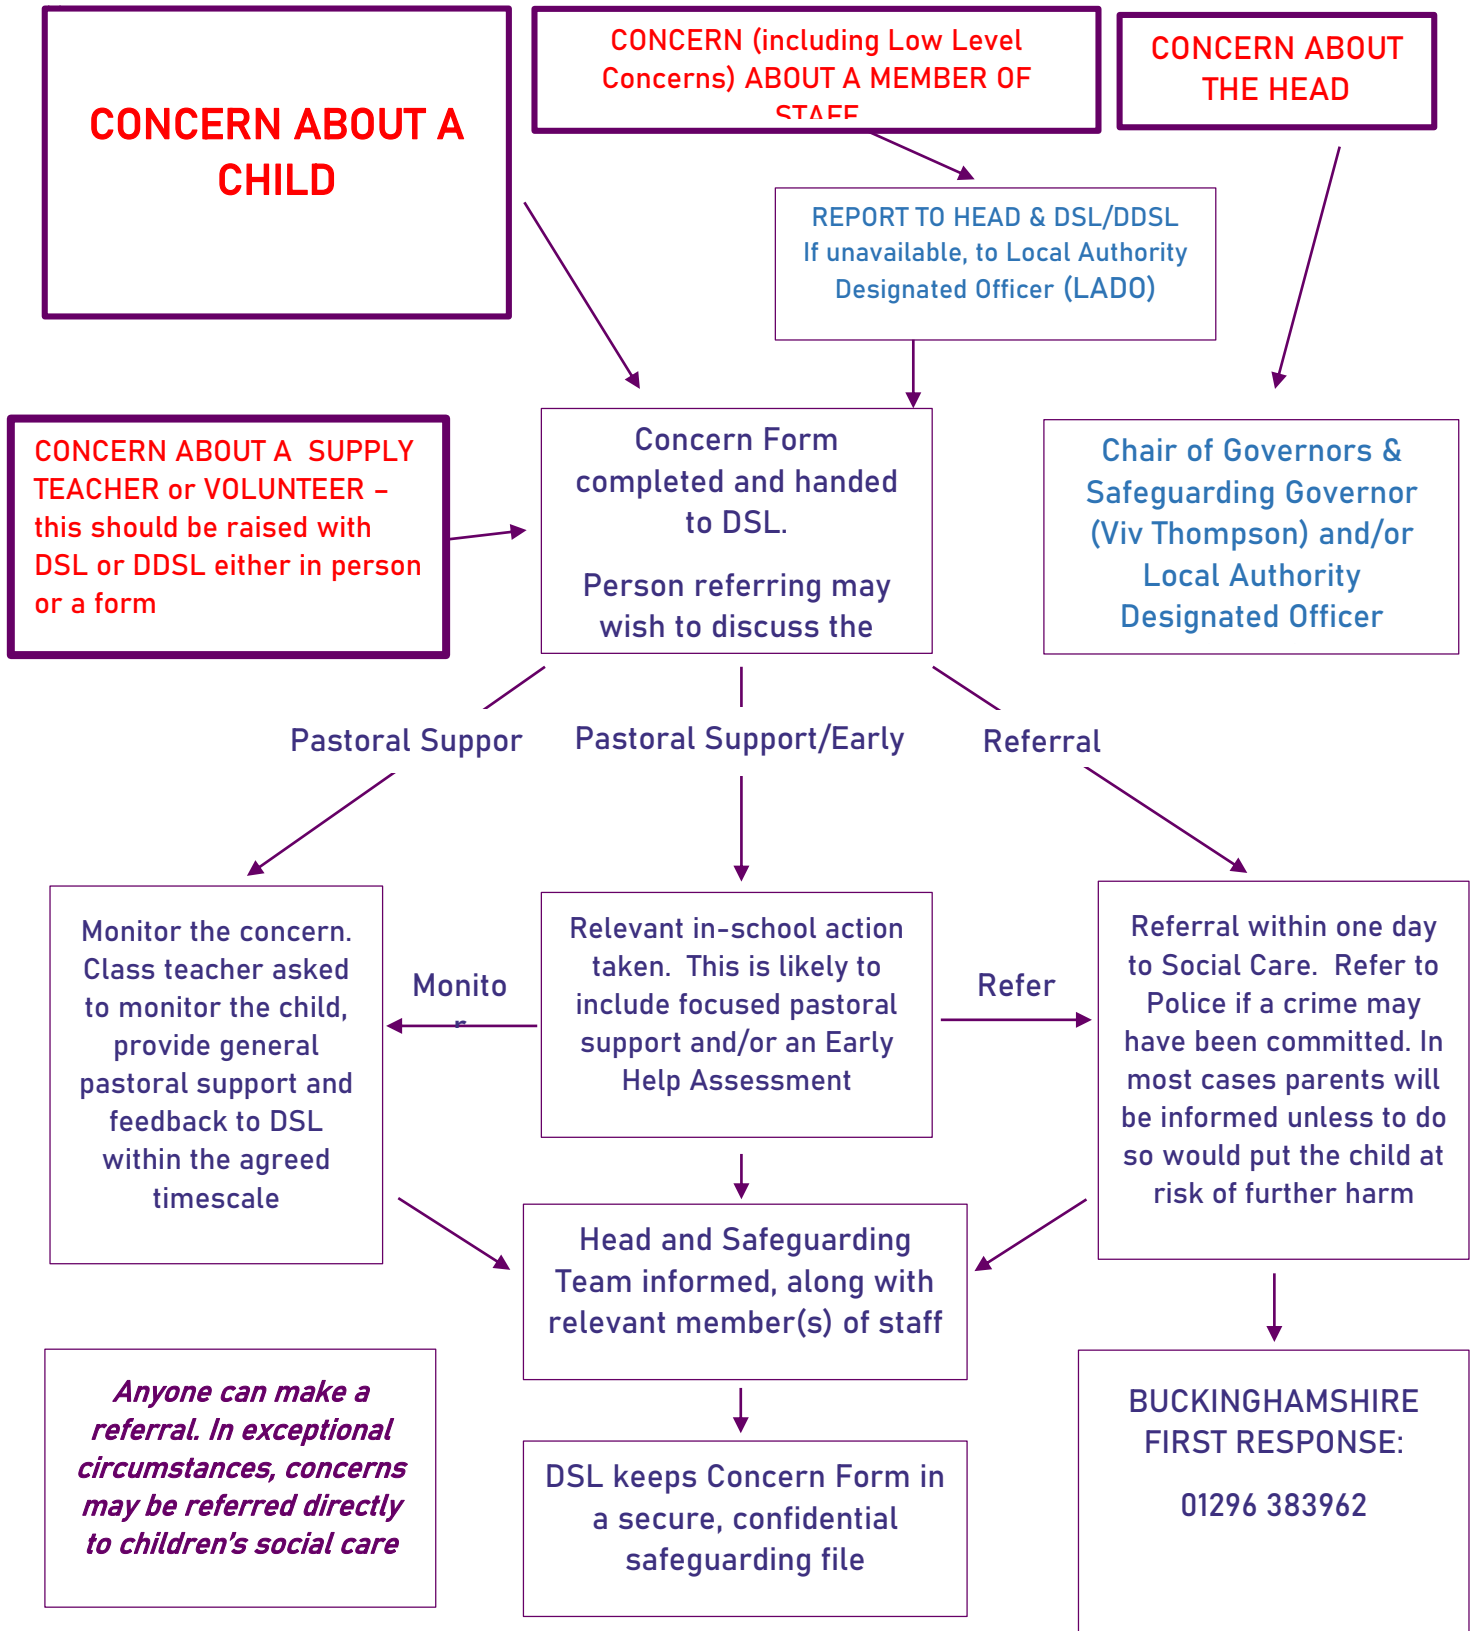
CONCERN ABOUT A CHILD

CONCERN (including Low Level Concerns) ABOUT A MEMBER OF STAFF

CONCERN ABOUT THE HEAD

REPORT TO HEAD & DSL/DDSL
If unavailable, to Local Authority Designated Officer (LADO)

CONCERN ABOUT A SUPPLY TEACHER or VOLUNTEER – this should be raised with DSL or DDSL either in person or a form

Concern Form completed and handed to DSL.

Person referring may wish to discuss the

Chair of Governors & Safeguarding Governor (Viv Thompson) and/or Local Authority Designated Officer

Pastoral Suppor

Pastoral Support/Early

Referral

Monitor the concern. Class teacher asked to monitor the child, provide general pastoral support and feedback to DSL within the agreed timescale

Monito r

Relevant in-school action taken. This is likely to include focused pastoral support and/or an Early Help Assessment

Refer

Referral within one day to Social Care. Refer to Police if a crime may have been committed. In most cases parents will be informed unless to do so would put the child at risk of further harm

Head and Safeguarding Team informed, along with relevant member(s) of staff

Anyone can make a referral. In exceptional circumstances, concerns may be referred directly to children's social care

DSL keeps Concern Form in a secure, confidential safeguarding file

BUCKINGHAMSHIRE FIRST RESPONSE:

01296 383962